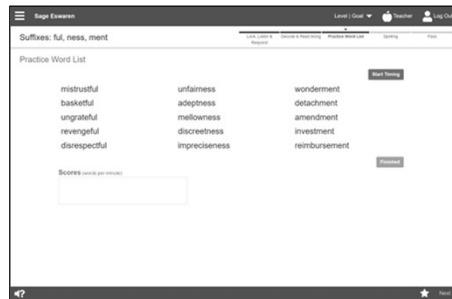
Sage Eswaren

Level | Goal

Teacher

Log Out

Suffixes: ful, ness, ment

Look, Listen & Respond

Decode & Read Along

Practice Word List

Spelling

Pass

Practice Word List

Start Timing

mistrustful

basketful

ungrateful

revengeful

disrespectful

unfairness

adeptness

mellowness

discreetness

impreciseness

wonderment

detachment

amendment

investment

reimbursement

Finished

Scores (words per minute)

Next